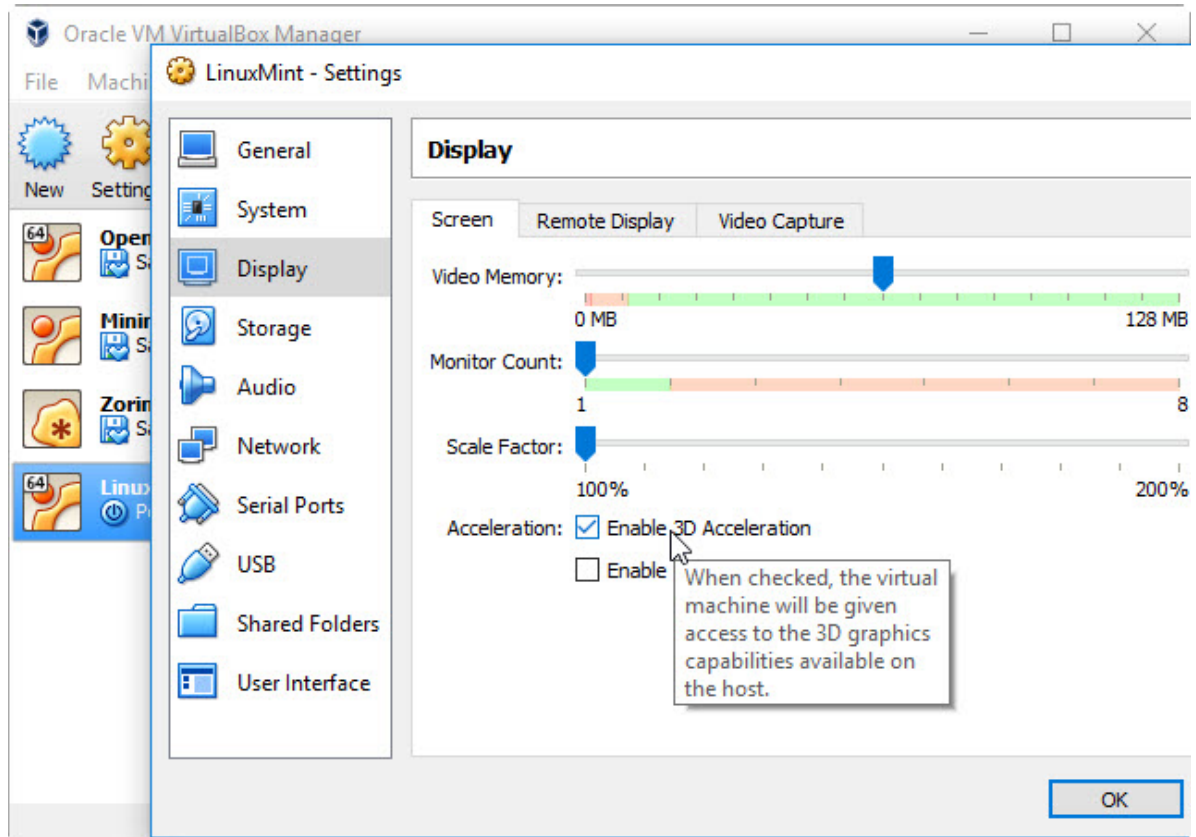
Oracle VM VirtualBox Manager

File Machi

New Setting

64 Open

Minir

Zorin

64 Linux

LinuxMint - Settings

General
System
Display
Storage
Audio
Network
Serial Ports
USB
Shared Folders
User Interface

Display

Screen | Remote Display | Video Capture

Video Memory:

0 MB 128 MB

Monitor Count:

1 8

Scale Factor:

100% 200%

Acceleration: Enable 3D Acceleration

Enable

When checked, the virtual machine will be given access to the 3D graphics capabilities available on the host.

OK